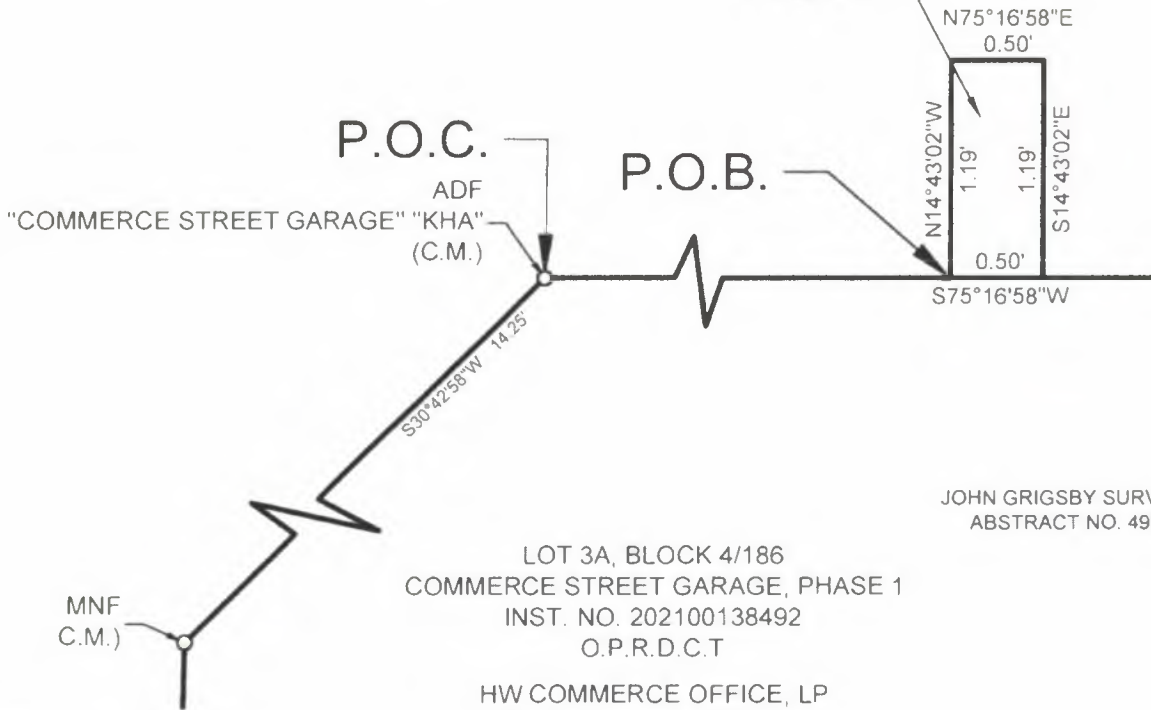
N75°16'58"E
0.50'

P.O.C.

ADF
"COMMERCE STREET GARAGE" "KHA"
(C.M.)

P.O.B.

N14°43'02"W
1.19'
1.19'
S14°43'02"E

0.50'
S75°16'58"W

S30°42'58"W 14.25'

JOHN GRIGSBY SURV
ABSTRACT NO. 49

LOT 3A, BLOCK 4/186
COMMERCE STREET GARAGE, PHASE 1
INST. NO. 202100138492
O.P.R.D.C.T

MNF
C.M.)

HW COMMERCE OFFICE, LP